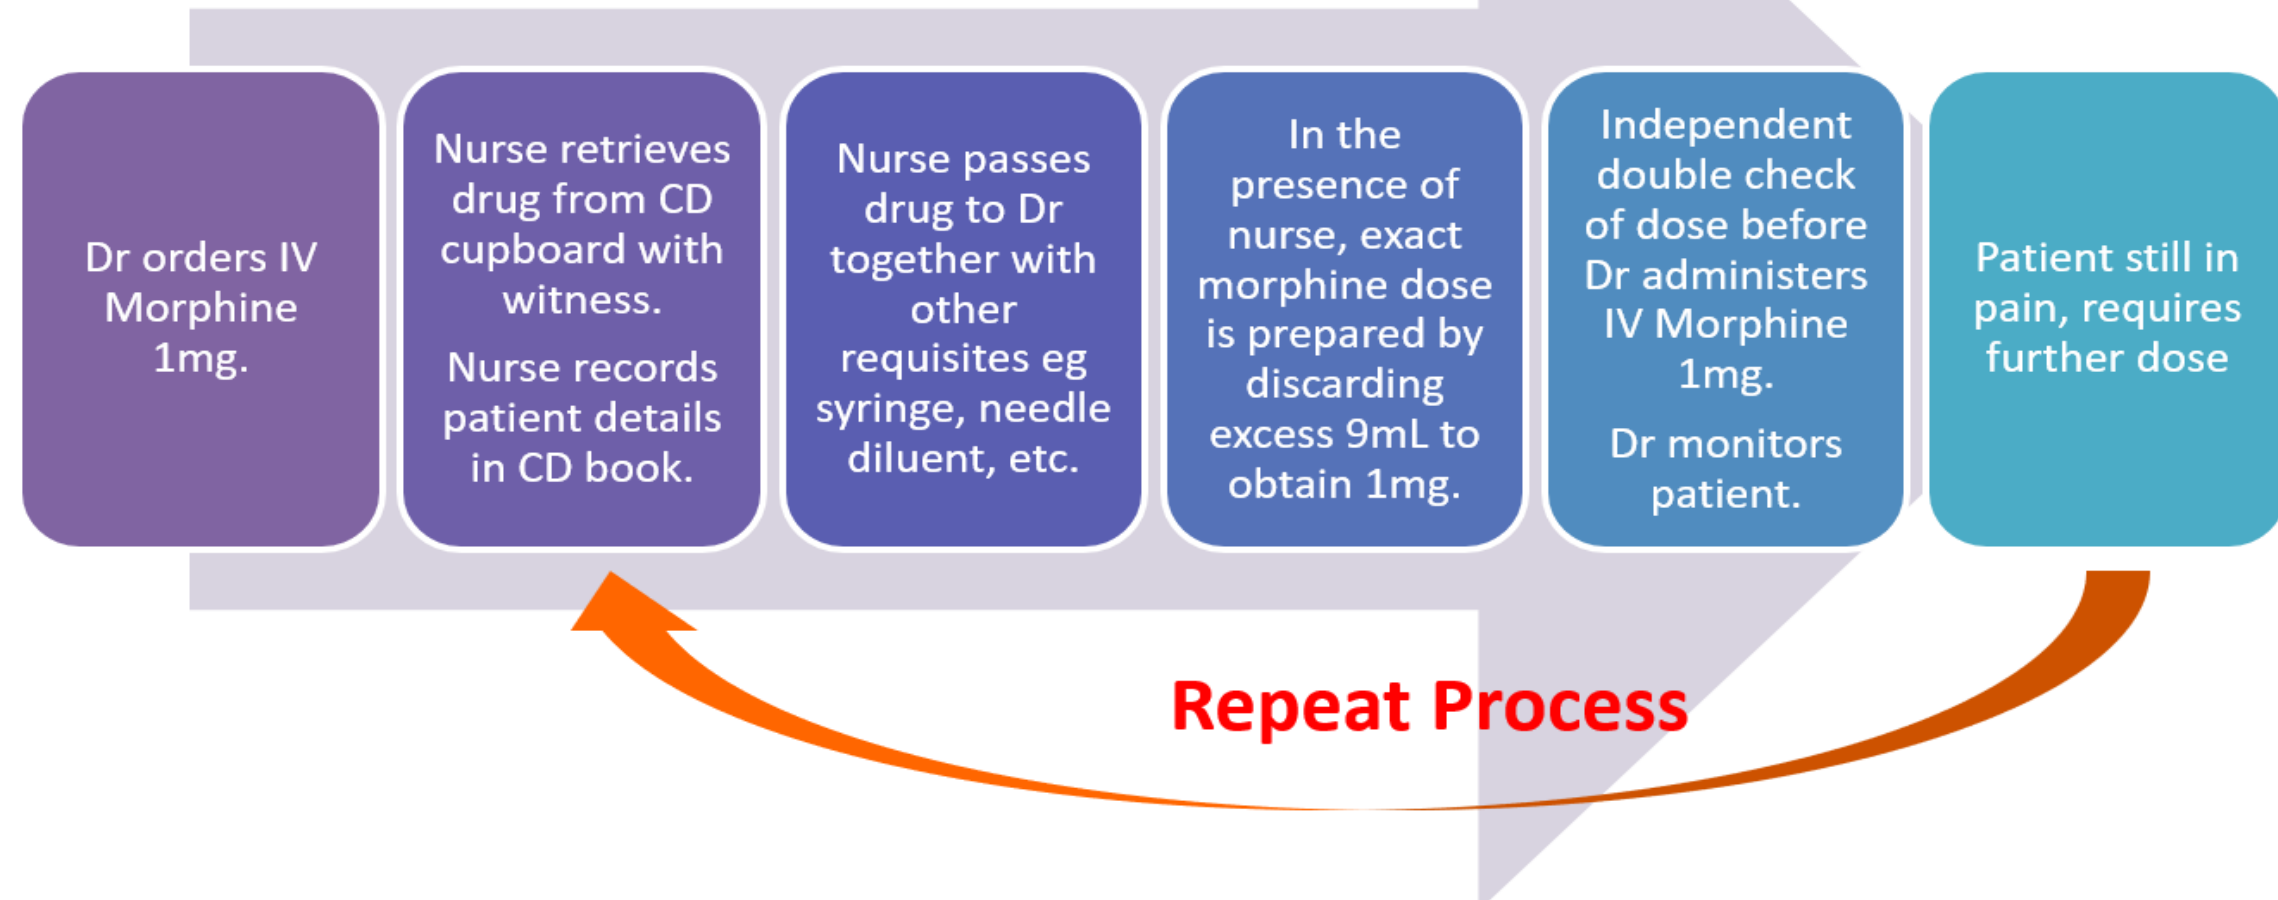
Dr orders IV Morphine 1mg.

Nurse retrieves drug from CD cupboard with witness.

Nurse records patient details in CD book.

Nurse passes drug to Dr together with other requisites eg syringe, needle diluent, etc.

In the presence of nurse, exact morphine dose is prepared by discarding excess 9mL to obtain 1mg.

Independent double check of dose before Dr administers IV Morphine 1mg.

Dr monitors patient.

Patient still in pain, requires further dose

Repeat Process